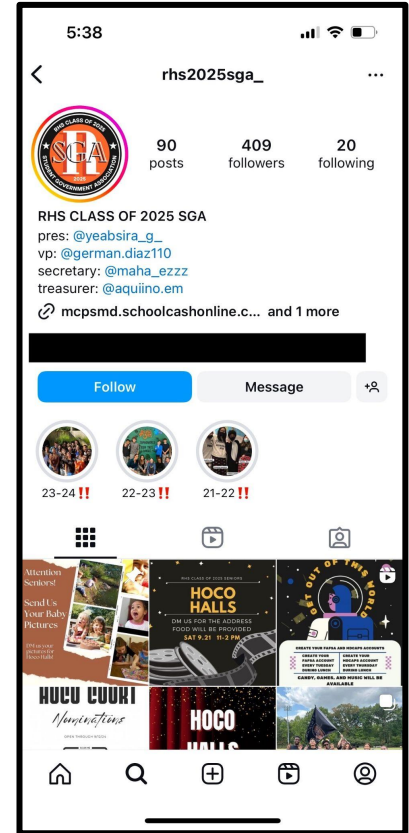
5:38

rhs2025sga_

RHS CLASS OF 2025 STUDENT GOVERNMENT ASSOCIATION SGA 2025

90 posts
409 followers
20 following

RHS CLASS OF 2025 SGA
pres: @yeabsira_g_
vp: @german.diaz110
secretary: @maha_ezzz
treasurer: @aquiino.em

mcpsmd.schoolcashonline.c... and 1 more

Follow
Message

23-24‼️
22-23‼️
21-22‼️

Attention Seniors!
Send Us Your Baby Pictures
DM us your pictures for Hoco Halls!

RHS CLASS OF 2025 SENIORS
HOCO HALLS
DM US FOR THE ADDRESS
FOOD WILL BE PROVIDED
SAT 9.21 11-2 PM

GET OUT OF THIS WORLD
CREATE YOUR FAFSA AND MDCAPS ACCOUNTS
CREATE YOUR FAFSA ACCOUNT EVERY TUESDAY DURING LUNCH
CREATE YOUR MDCAPS ACCOUNT EVERY THURSDAY DURING LUNCH
CANDY, GAMES, AND MUSIC WILL BE AVAILABLE

HOCO COURT
Nominations
OPEN THROUGH 9/20

HOCO HALLS